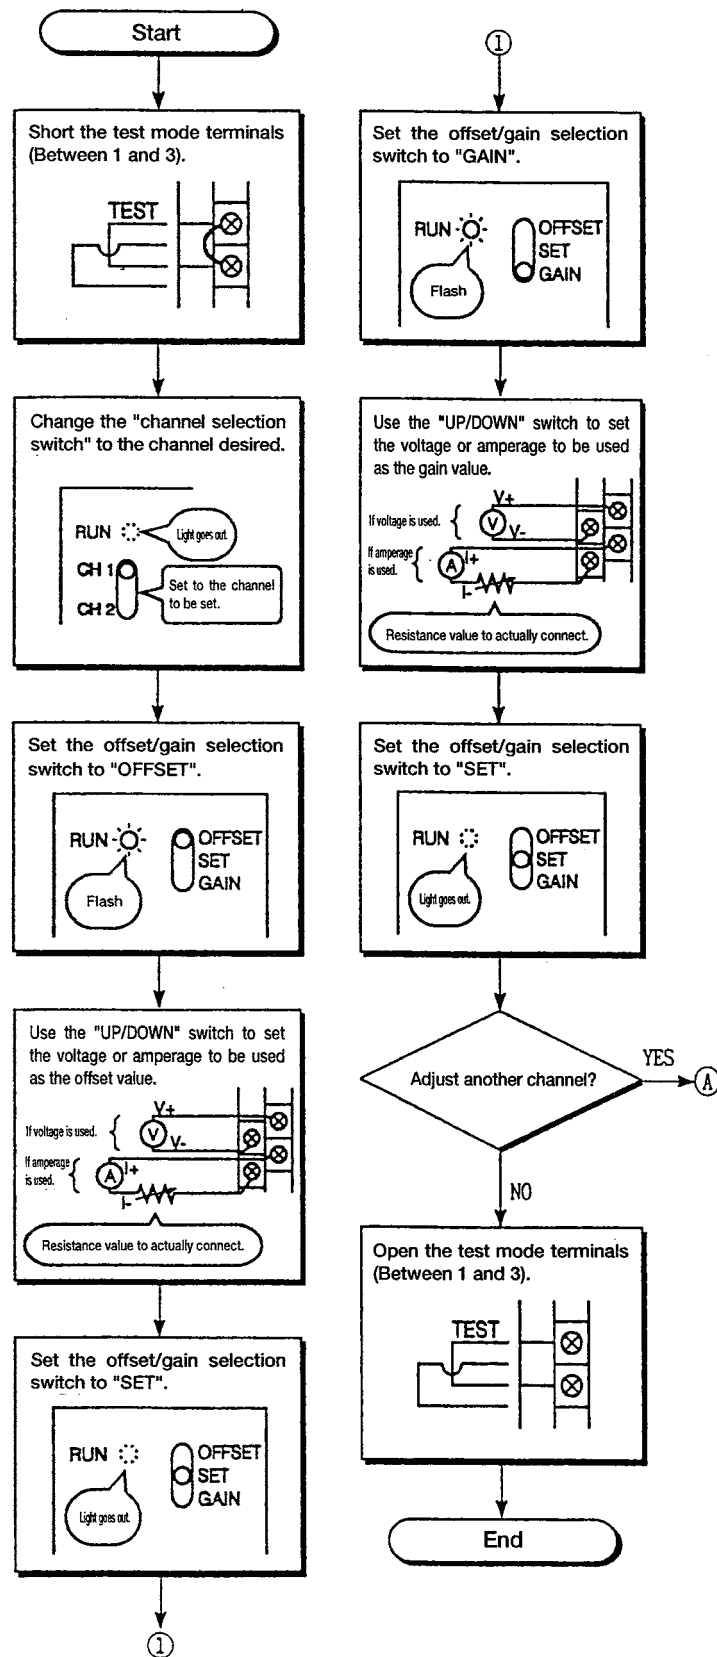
Start

Short the test mode terminals (Between 1 and 3).

TEST

Change the "channel selection switch" to the channel desired.

RUN

Light goes out.

CH 1

CH 2

Set to the channel to be set.

Set the offset/gain selection switch to "OFFSET".

RUN

Flash

OFFSET
SET
GAIN

Use the "UP/DOWN" switch to set the voltage or amperage to be used as the offset value.

If voltage is used.

V+

V

V-

If amperage is used.

A

I+

I-

Resistance value to actually connect.

Set the offset/gain selection switch to "SET".

RUN

Light goes out.

OFFSET
SET
GAIN

①

①

Set the offset/gain selection switch to "GAIN".

RUN

Flash

OFFSET
SET
GAIN

Use the "UP/DOWN" switch to set the voltage or amperage to be used as the gain value.

If voltage is used.

V+

V

V-

If amperage is used.

A

I+

I-

Resistance value to actually connect.

Set the offset/gain selection switch to "SET".

RUN

Light goes out.

OFFSET
SET
GAIN

Adjust another channel?

YES

A

NO

Open the test mode terminals (Between 1 and 3).

TEST

End